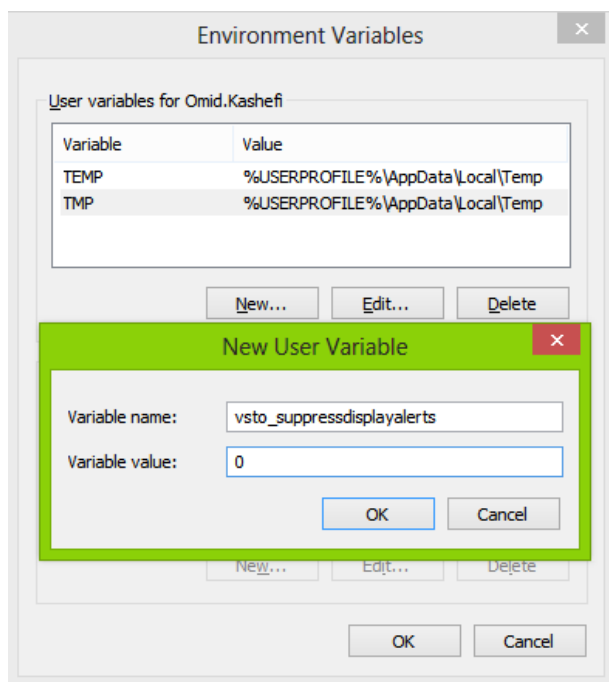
Environment Variables

User variables for Omid.Kashefi

| Variable | Value |
|---|---|
| TEMP | %USERPROFILE%\AppData\Local\Temp |
| TMP | %USERPROFILE%\AppData\Local\Temp |

New... Edit... Delete

New User Variable

Variable name: vsto_suppressdisplayalerts

Variable value: 0

OK Cancel

New... Edit... Delete

OK Cancel